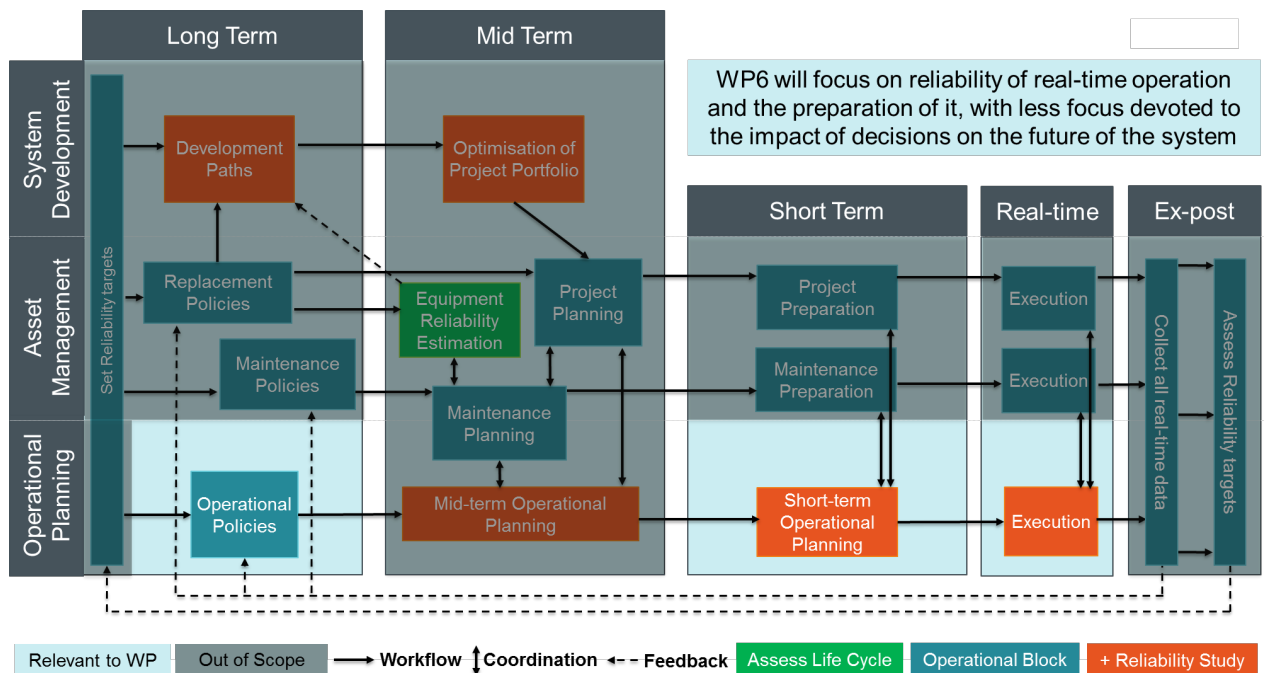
Long Term

Mid Term

WP6 will focus on reliability of real-time operation and the preparation of it, with less focus devoted to the impact of decisions on the future of the system

System Development

Asset Management

Operational Planning

Set Reliability targets

Development Paths

Optimisation of Project Portfolio

Replacement Policies

Equipment Reliability Estimation

Project Planning

Maintenance Policies

Maintenance Planning

Operational Policies

Mid-term Operational Planning

Short Term

Real-time

Ex-post

Project Preparation

Maintenance Preparation

Short-term Operational Planning

Execution

Execution

Execution

Collect all real-time data

Assess Reliability targets

Relevant to WP | Out of Scope | Workflow | Coordination | Feedback | Assess Life Cycle | Operational Block | + Reliability Study